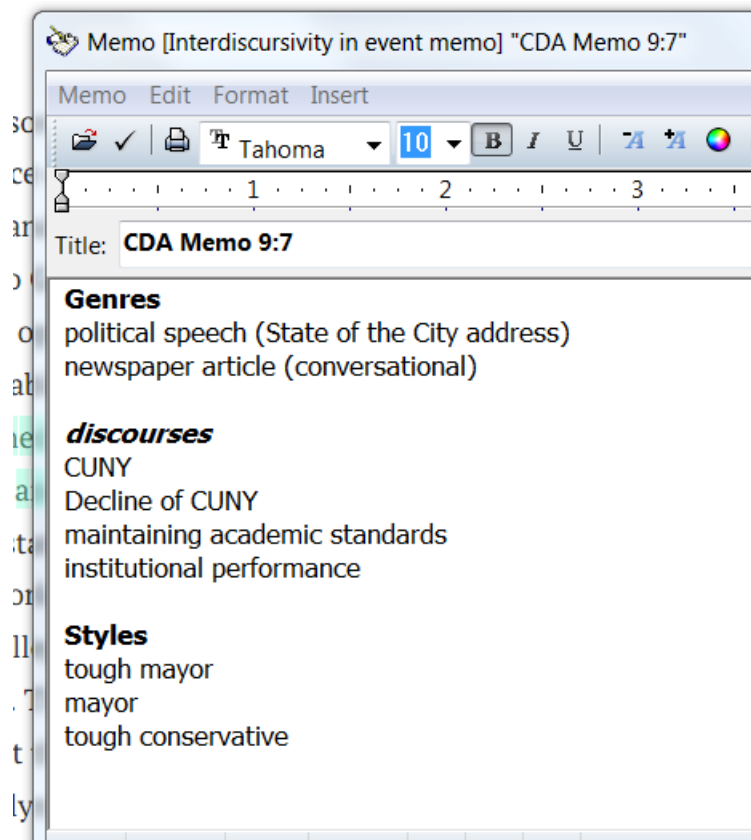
Memo [Interdiscursivity in event memo] "CDA Memo 9:7"

Memo Edit Format Insert

Tahoma 10 B I U

1 2 3

Title: CDA Memo 9:7

**Genres**
political speech (State of the City address)
newspaper article (conversational)

***discourses***
CUNY
Decline of CUNY
maintaining academic standards
institutional performance

**Styles**
tough mayor
mayor
tough conservative